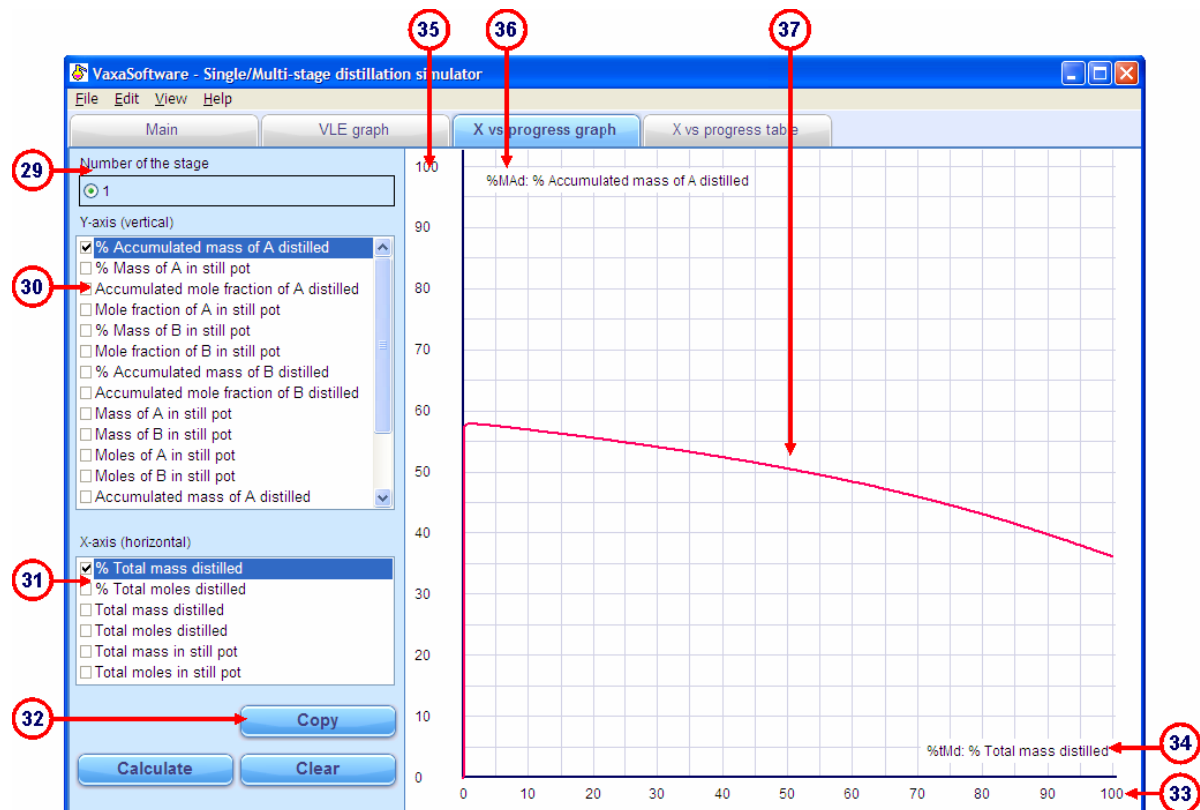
35
36
37

VaxaSoftware - Single/Multi-stage distillation simulator

File Edit View Help

Main | VLE graph | X vs progress graph | X vs progress table

29
Number of the stage
1

Y-axis (vertical)
30
% Accumulated mass of A distilled
% Mass of A in still pot
Accumulated mole fraction of A distilled
Mole fraction of A in still pot
% Mass of B in still pot
Mole fraction of B in still pot
% Accumulated mass of B distilled
Accumulated mole fraction of B distilled
Mass of A in still pot
Mass of B in still pot
Moles of A in still pot
Moles of B in still pot
Accumulated mass of A distilled

X-axis (horizontal)
31
% Total mass distilled
% Total moles distilled
Total mass distilled
Total moles distilled
Total mass in still pot
Total moles in still pot

32
Copy

Calculate
Clear

%MAd: % Accumulated mass of A distilled

100
90
80
70
60
50
40
30
20
10
0

%tMd: % Total mass distilled
34

0 10 20 30 40 50 60 70 80 90 100
33